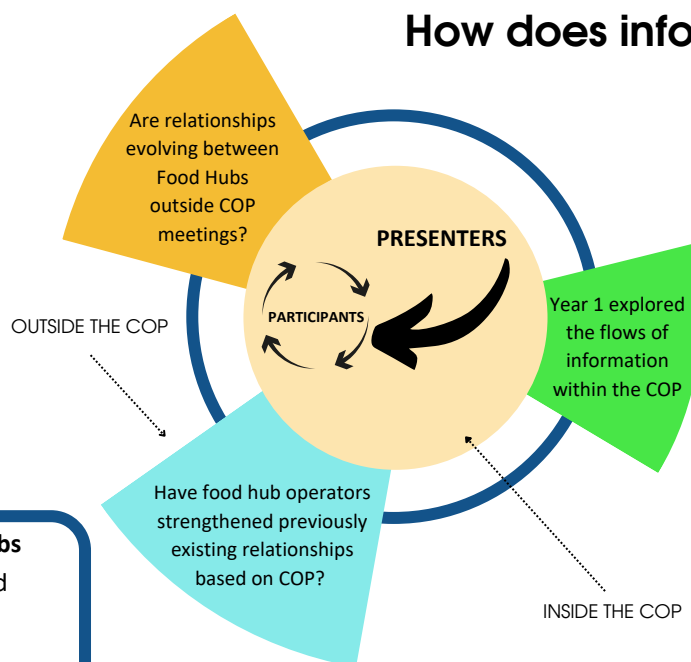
How does info

Are relationships evolving between Food Hubs outside COP meetings?

PRESENTERS

PARTICIPANTS

OUTSIDE THE COP

Year 1 explored the flows of information within the COP

bs
d

Have food hub operators strengthened previously existing relationships based on COP?

INSIDE THE COP